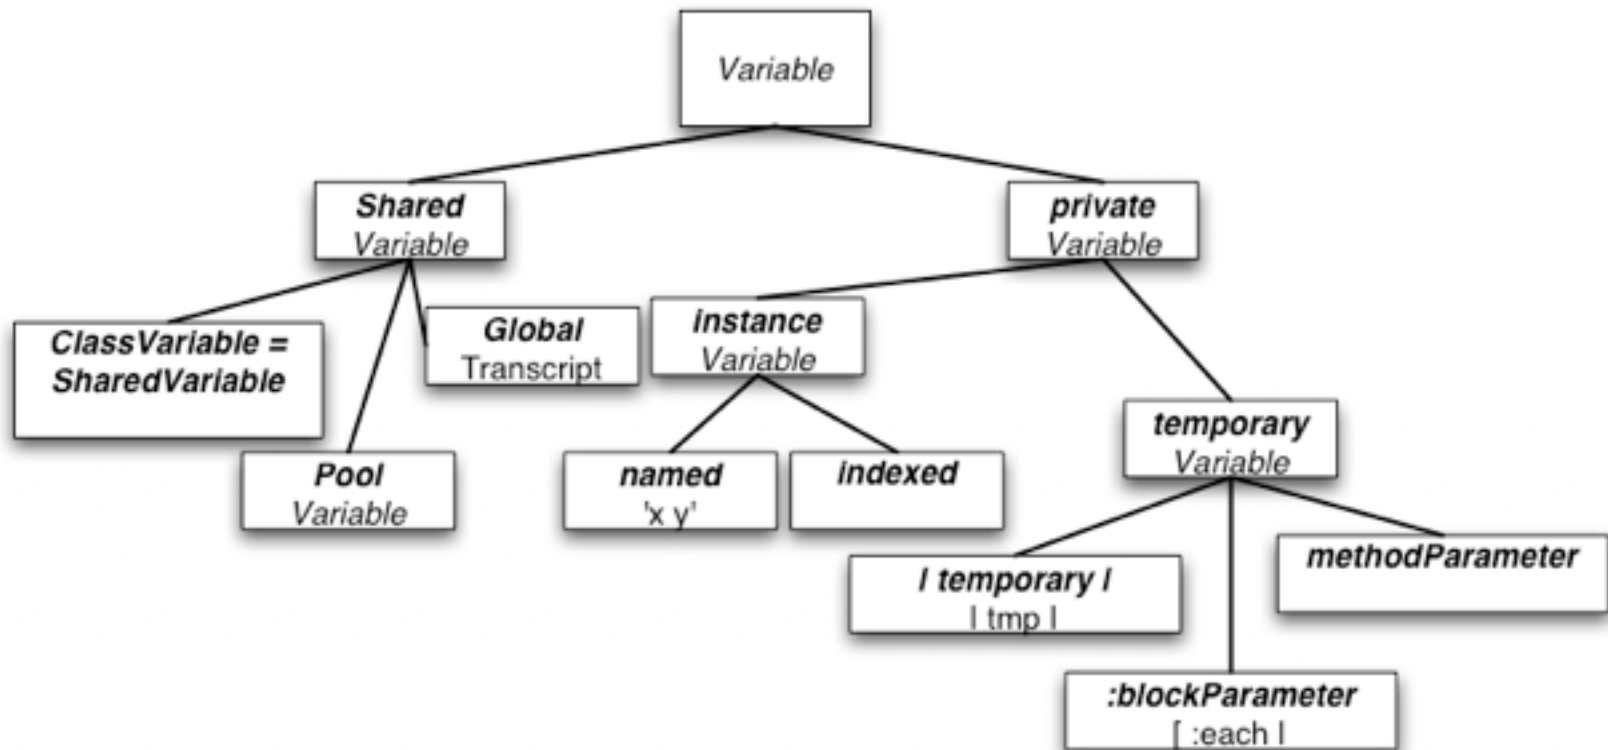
Variable

Shared
Variable

private
Variable

ClassVariable =
SharedVariable

Global
Transcript

instance
Variable

Pool
Variable

named
'x y'

indexed

temporary
Variable

| temporary |
| tmp |

methodParameter

:blockParameter
[ :each |